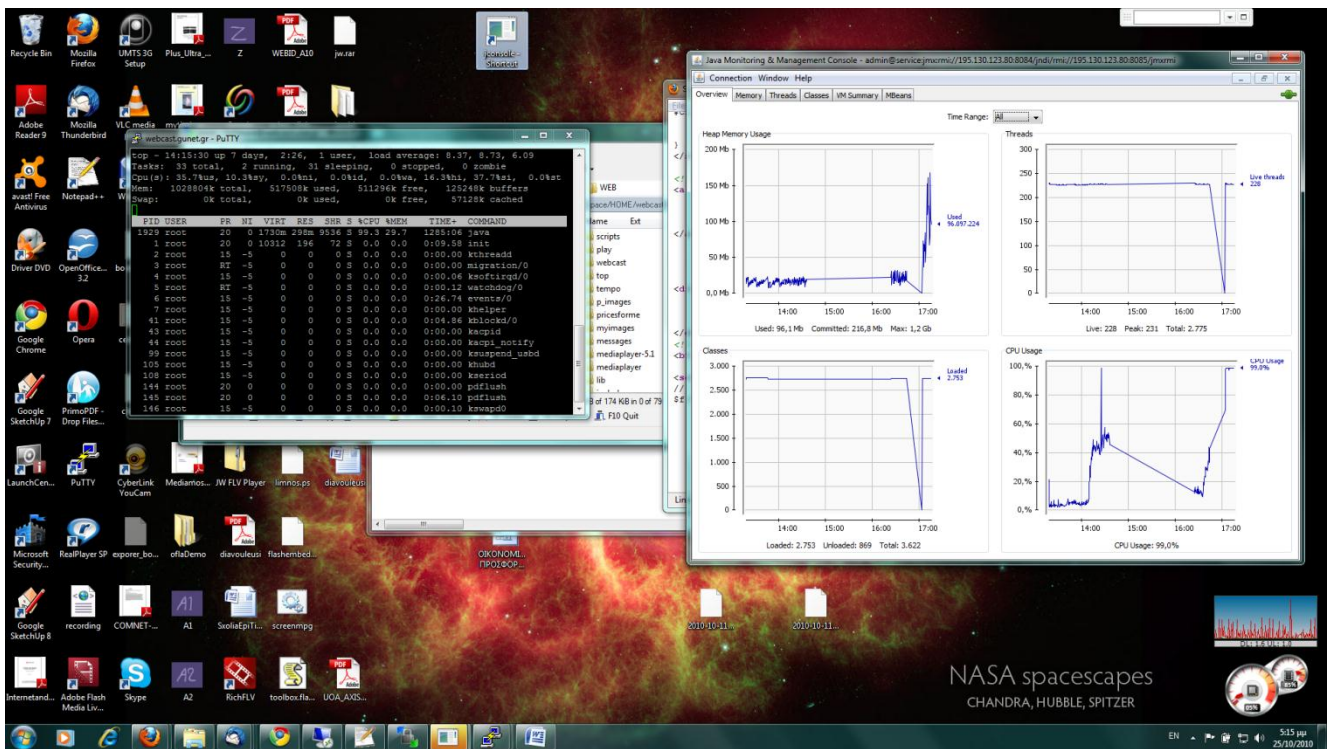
Recycle Bin
Mozilla Firefox
UMTS 3G Setup
Plus_Ultra_...
Z
WEBID_A10
jw.rar
jconsole - Shortcut
Adobe Reader 9
Mozilla Thunderbird
VLC media
avast! Free Antivirus
Notepad++
Driver DVD
OpenOffice... 3.2
Google Chrome
Opera
Google SketchUp 7
PrimoPDF - Drop Files...
LaunchCen...
PuTTY
CyberLink YouCam
Mediamos...
JW FLV Player
limnos.ps
diavouleusi
Microsoft Security...
RealPlayer SP
exporer_bo...
oflaDemo
diavouleusi
flashembed...
Google SketchUp 8
recording
COMNET-...
A1
SxoliaEpiTi...
screenmpg
Internetand...
Adobe Flash Media Liv...
Skype
A2
RichFLV
toolbox.fla...
UOA_AXIS...
OIKONOMI... ΠΡΟΣΦΟΡ...
2010-10-11...
2010-10-11...

webcast.gunet.gr - PuTTY
top - 14:15:30 up 7 days, 2:26, 1 user, load average: 8.37, 8.73, 6.09
Tasks: 33 total, 2 running, 31 sleeping, 0 stopped, 0 zombie
Cpu(s): 35.7%us, 10.3%sy, 0.0%ni, 0.0%id, 0.0%wa, 16.3%hi, 37.7%si, 0.0%st
Mem: 1028804k total, 517508k used, 511296k free, 125248k buffers
Swap: 0k total, 0k used, 0k free, 57128k cached

| PID | USER | PR | NI | VIRT | RES | SHR | S | %CPU | %MEM | TIME+ | COMMAND |
|---|---|---|---|---|---|---|---|---|---|---|---|
| 1929 | root | 20 | 0 | 1730m | 298m | 9536 | S | 99.3 | 29.7 | 1285:06 | java |
| 1 | root | 20 | 0 | 10312 | 196 | 72 | S | 0.0 | 0.0 | 0:09.58 | init |
| 2 | root | 15 | -5 | 0 | 0 | 0 | S | 0.0 | 0.0 | 0:00.00 | kthreadd |
| 3 | root | RT | -5 | 0 | 0 | 0 | S | 0.0 | 0.0 | 0:00.00 | migration/0 |
| 4 | root | 15 | -5 | 0 | 0 | 0 | S | 0.0 | 0.0 | 0:00.06 | ksoftirqd/0 |
| 5 | root | RT | -5 | 0 | 0 | 0 | S | 0.0 | 0.0 | 0:00.12 | watchdog/0 |
| 6 | root | 15 | -5 | 0 | 0 | 0 | S | 0.0 | 0.0 | 0:26.74 | events/0 |
| 7 | root | 15 | -5 | 0 | 0 | 0 | S | 0.0 | 0.0 | 0:00.00 | khelper |
| 41 | root | 15 | -5 | 0 | 0 | 0 | S | 0.0 | 0.0 | 0:04.86 | kblockd/0 |
| 43 | root | 15 | -5 | 0 | 0 | 0 | S | 0.0 | 0.0 | 0:00.00 | kacpid |
| 44 | root | 15 | -5 | 0 | 0 | 0 | S | 0.0 | 0.0 | 0:00.00 | kacpi_notify |
| 99 | root | 15 | -5 | 0 | 0 | 0 | S | 0.0 | 0.0 | 0:00.00 | ksuspend_usbd |
| 105 | root | 15 | -5 | 0 | 0 | 0 | S | 0.0 | 0.0 | 0:00.00 | khubd |
| 108 | root | 15 | -5 | 0 | 0 | 0 | S | 0.0 | 0.0 | 0:00.00 | kseriod |
| 144 | root | 20 | 0 | 0 | 0 | 0 | S | 0.0 | 0.0 | 0:00.00 | pdflush |
| 145 | root | 20 | 0 | 0 | 0 | 0 | S | 0.0 | 0.0 | 0:06.10 | pdflush |
| 146 | root | 15 | -5 | 0 | 0 | 0 | S | 0.0 | 0.0 | 0:00.10 | kswapd0 |

WEB
pace/HOME/webcas
Name Ext
scripts
play
webcast
top
tempo
p_images
pricesforme
myimages
messages
mediaplayer-5.1
mediaplayer
lib
B of 174 KiB in 0 of 79
F10 Quit

Java Monitoring & Management Console - admin@service:jmx:rmi://195.130.123.80:8084/jndi/rmi://195.130.123.80:8085/jmxrmi
Connection Window Help
Overview Memory Threads Classes VM Summary MBeans
Time Range: All

Heap Memory Usage
200 Mb
150 Mb
100 Mb
50 Mb
0,0 Mb
14:00 15:00 16:00 17:00
Used 96.897.224
Used: 96,1 Mb Committed: 216,8 Mb Max: 1,2 Gb

Threads
300 250 200 150 100 50 0
14:00 15:00 16:00 17:00
Live threads 228
Live: 228 Peak: 231 Total: 2.775

Classes
3.000 2.500 2.000 1.500 1.000 500 0
14:00 15:00 16:00 17:00
Loaded 2.753
Loaded: 2.753 Unloaded: 869 Total: 3.622

CPU Usage
100,% 80,% 60,% 40,% 20,% 0,%
14:00 15:00 16:00 17:00
CPU Usage 99,0%
CPU Usage: 99,0%

NASA spacescapes
CHANDRA, HUBBLE, SPITZER

EN
5:15 μμ
25/10/2010